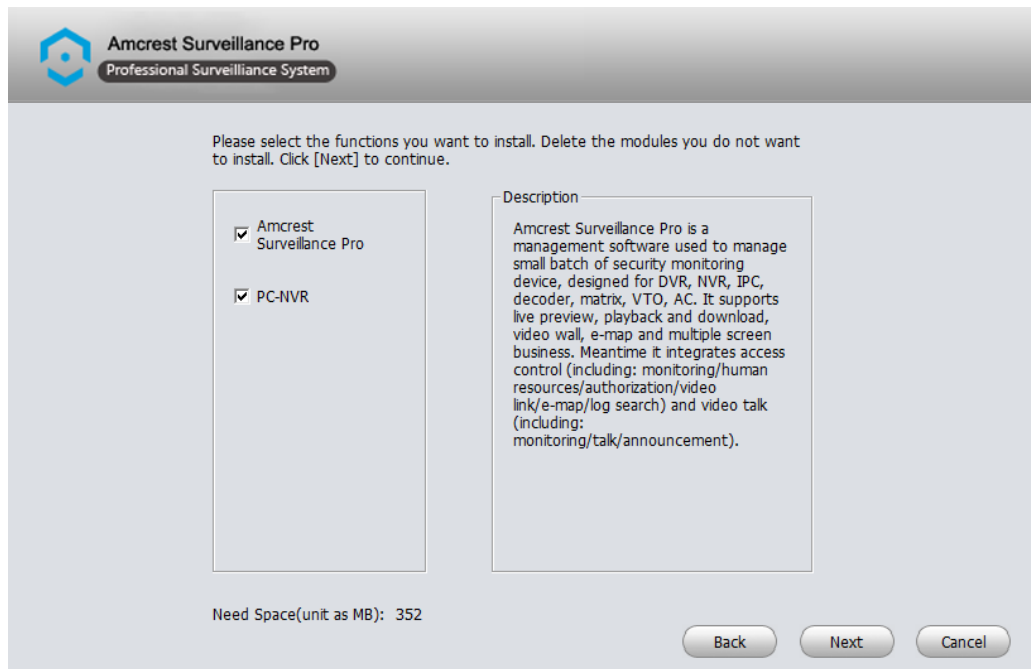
Amcrest Surveillance Pro
Professional Surveilliance System

Please select the functions you want to install. Delete the modules you do not want to install. Click [Next] to continue.

Amcrest Surveillance Pro

PC-NVR

Description

Amcrest Surveillance Pro is a management software used to manage small batch of security monitoring device, designed for DVR, NVR, IPC, decoder, matrix, VTO, AC. It supports live preview, playback and download, video wall, e-map and multiple screen business. Meantime it integrates access control (including: monitoring/human resources/authorization/video link/e-map/log search) and video talk (including: monitoring/talk/announcement).

Need Space(unit as MB): 352

Back Next Cancel